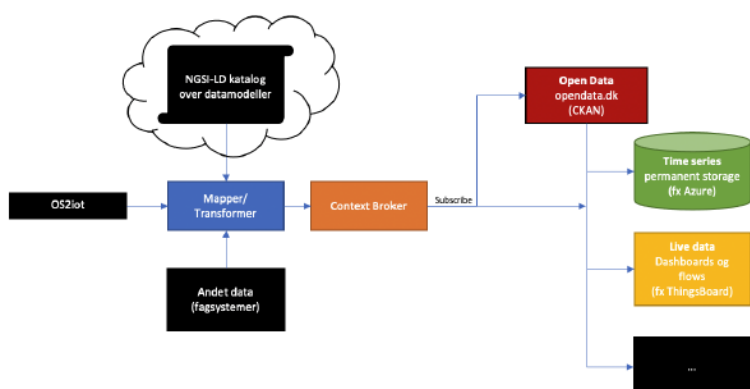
NGSI-LD katalog over datamodeller

OS2iot

Mapper/ Transformer

Andet data (fagsystemer)

Context Broker

Subscribe

Open Data opendata.dk (CKAN)

Time series permanent storage (fx Azure)

Live data Dashboards og flows (fx ThingsBoard)

...